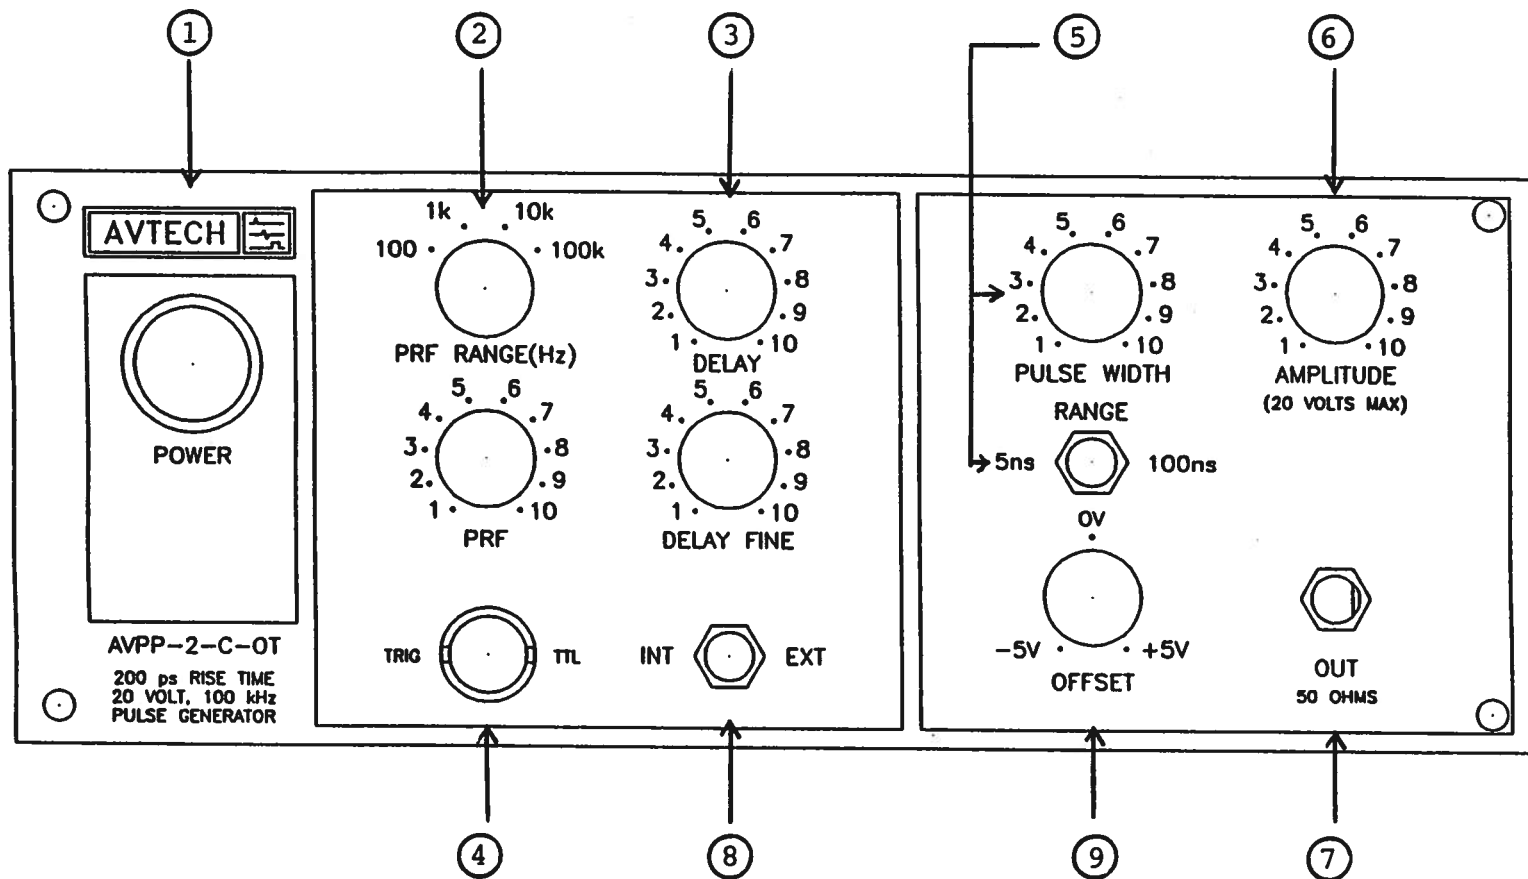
1 2 3 5 6

AVTECH

POWER

AVPP-2-C-OT

200 ps RISE TIME
20 VOLT, 100 kHz
PULSE GENERATOR

1k 10k
100 100k
PRF RANGE(Hz)

5 6
4 7
3 8
2 9
1 10
PRF

5 6
4 7
3 8
2 9
1 10
DELAY

5 6
4 7
3 8
2 9
1 10
DELAY FINE

TRIG TTL

INT EXT

5 6
4 7
3 8
2 9
1 10
PULSE WIDTH

RANGE
5ns 100ns

5 6
4 7
3 8
2 9
1 10
AMPLITUDE
(20 VOLTS MAX)

0V
-5V +5V
OFFSET

OUT
50 OHMS

4 8 9 7